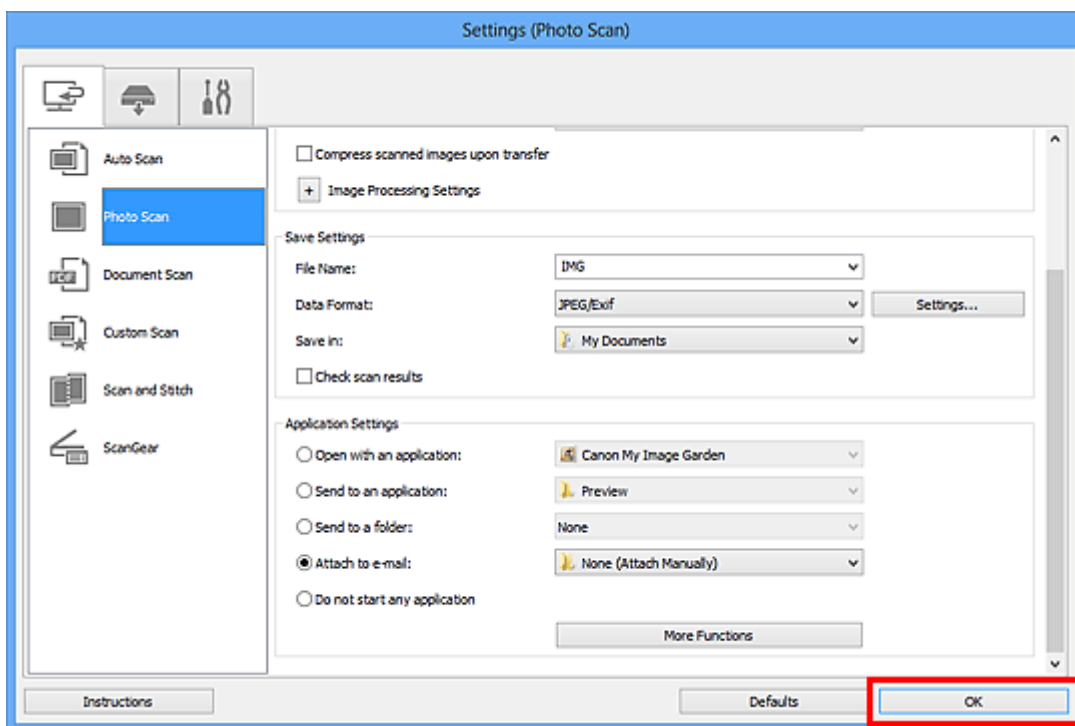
Settings (Photo Scan)

Auto Scan

Photo Scan

Document Scan

Custom Scan

Scan and Stitch

ScanGear

Compress scanned images upon transfer

+ Image Processing Settings

Save Settings

File Name: IMG

Data Format: JPEG/Exif Settings...

Save in: My Documents

Check scan results

Application Settings

Open with an application: Canon My Image Garden

Send to an application: Preview

Send to a folder: None

Attach to e-mail: None (Attach Manually)

Do not start any application

More Functions

Instructions

Defaults

OK